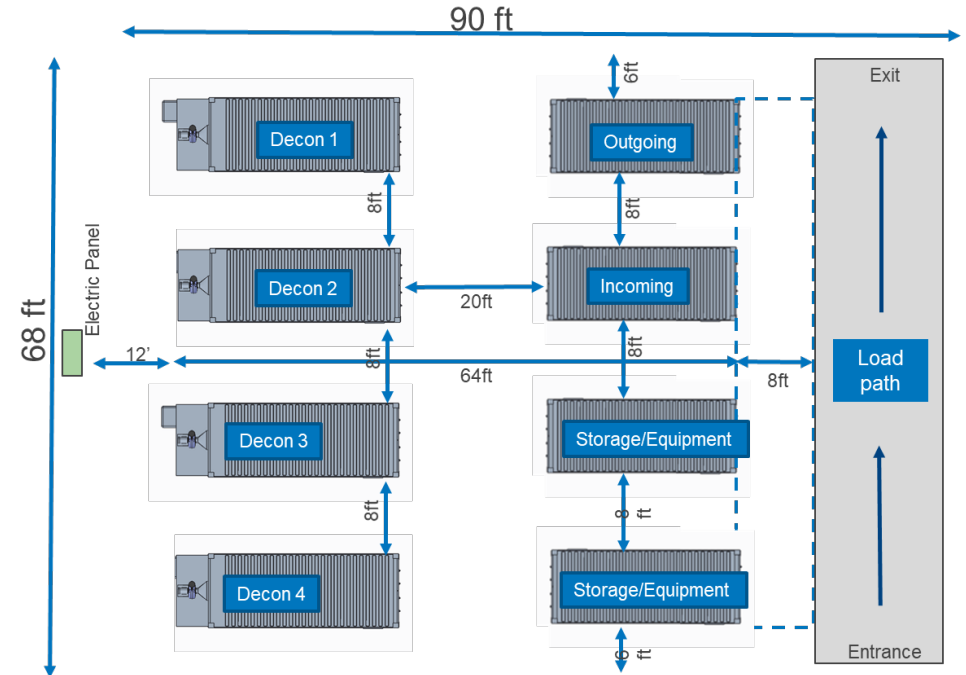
90 ft

68 ft

Electric Panel

6ft

Decon 1

Outgoing

Exit

8ft

8ft

Decon 2

20ft

Incoming

12'

8ft

8ft

64ft

8ft

Load path

Decon 3

Storage/Equipment

8ft

8 ft

Decon 4

Storage/Equipment

6 ft

Entrance